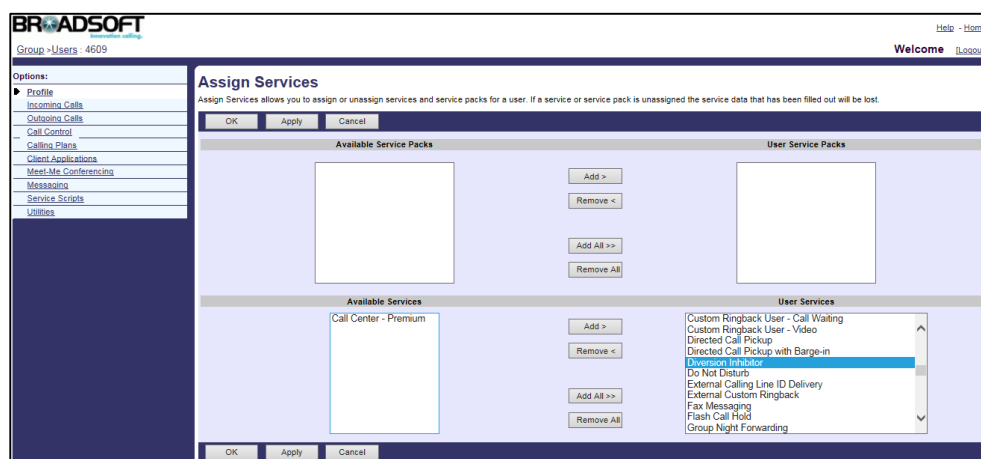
BROADSOFT
Innovation calling.

Help - Hom

Group > Users : 4609

Welcome [Logou

Options:
Profile
Incoming Calls
Outgoing Calls
Call Control
Calling Plans
Client Applications
Meet-Me Conferencing
Messaging
Service Scripts
Utilities

Assign Services

Assign Services allows you to assign or unassign services and service packs for a user. If a service or service pack is unassigned the service data that has been filled out will be lost.

OK Apply Cancel

Available Service Packs

User Service Packs

Add >
Remove <
Add All >>
Remove All

Available Services

User Services

Call Center - Premium

Add >
Remove <
Add All >>
Remove All

Custom Ringback User - Call Waiting
Custom Ringback User - Video
Directed Call Pickup
Directed Call Pickup with Barge-in
Diversion Inhibitor
Do Not Disturb
External Calling Line ID Delivery
External Custom Ringback
Fax Messaging
Flash Call Hold
Group Night Forwarding

OK Apply Cancel